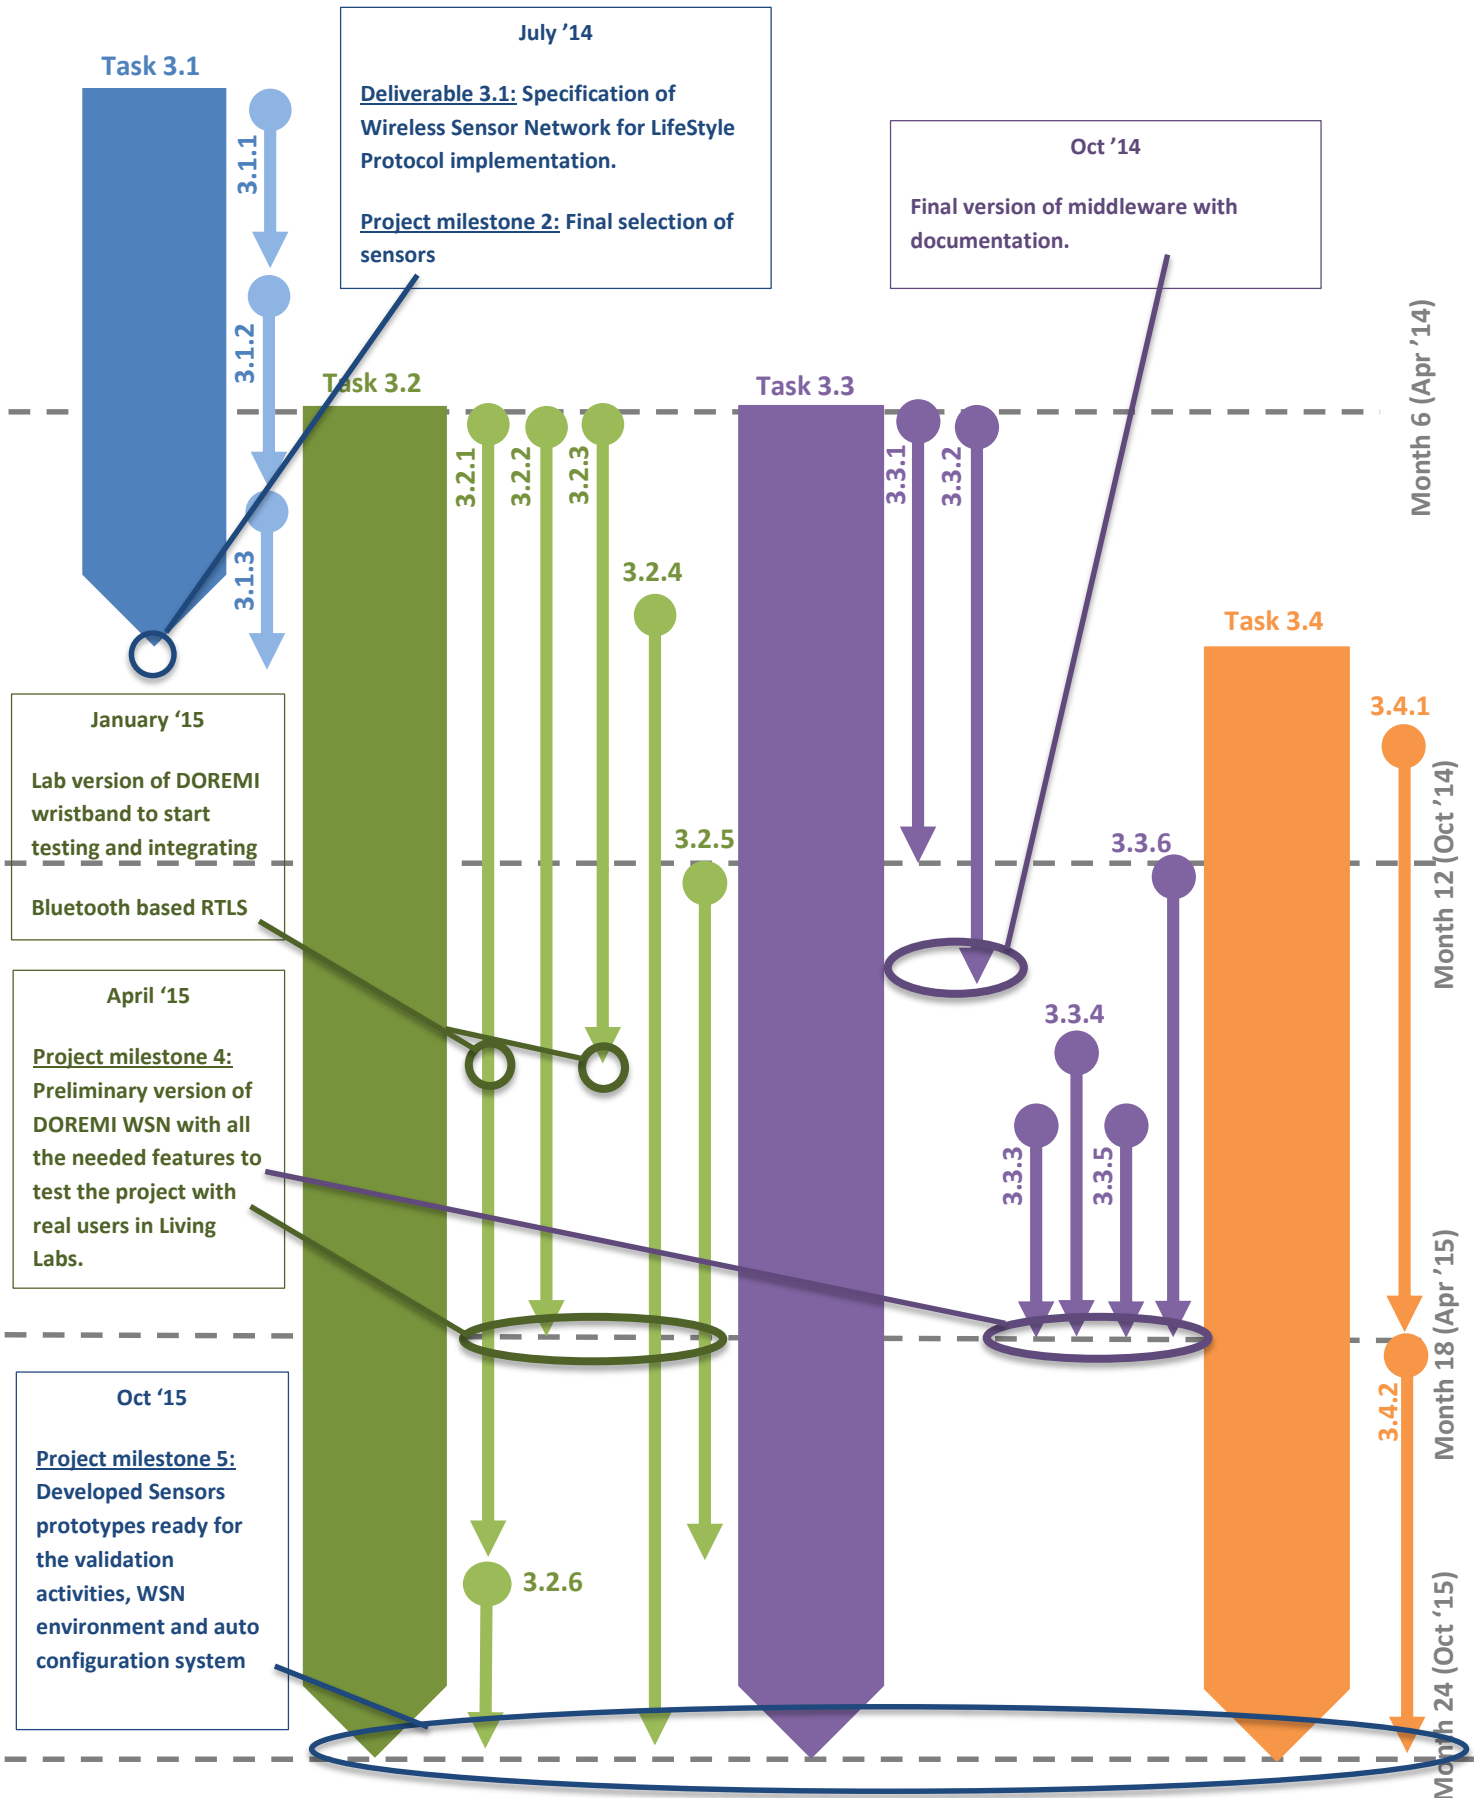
Task 3.1

3.1.1

3.1.2

3.1.3

July ’14

Deliverable 3.1: Specification of Wireless Sensor Network for LifeStyle Protocol implementation.

Project milestone 2: Final selection of sensors

Oct ’14

Final version of middleware with documentation.

Task 3.2

3.2.1

3.2.2

3.2.3

3.2.4

3.2.5

3.2.6

Task 3.3

3.3.1

3.3.2

3.3.6

3.3.4

3.3.3

3.3.5

Task 3.4

3.4.1

3.4.2

Month 6 (Apr ’14)

Month 12 (Oct ’14)

Month 18 (Apr ’15)

Month 24 (Oct ’15)

January ‘15

Lab version of DOREMI wristband to start testing and integrating Bluetooth based RTLS

April ‘15

Project milestone 4: Preliminary version of DOREMI WSN with all the needed features to test the project with real users in Living Labs.

Oct ‘15

Project milestone 5: Developed Sensors prototypes ready for the validation activities, WSN environment and auto configuration system